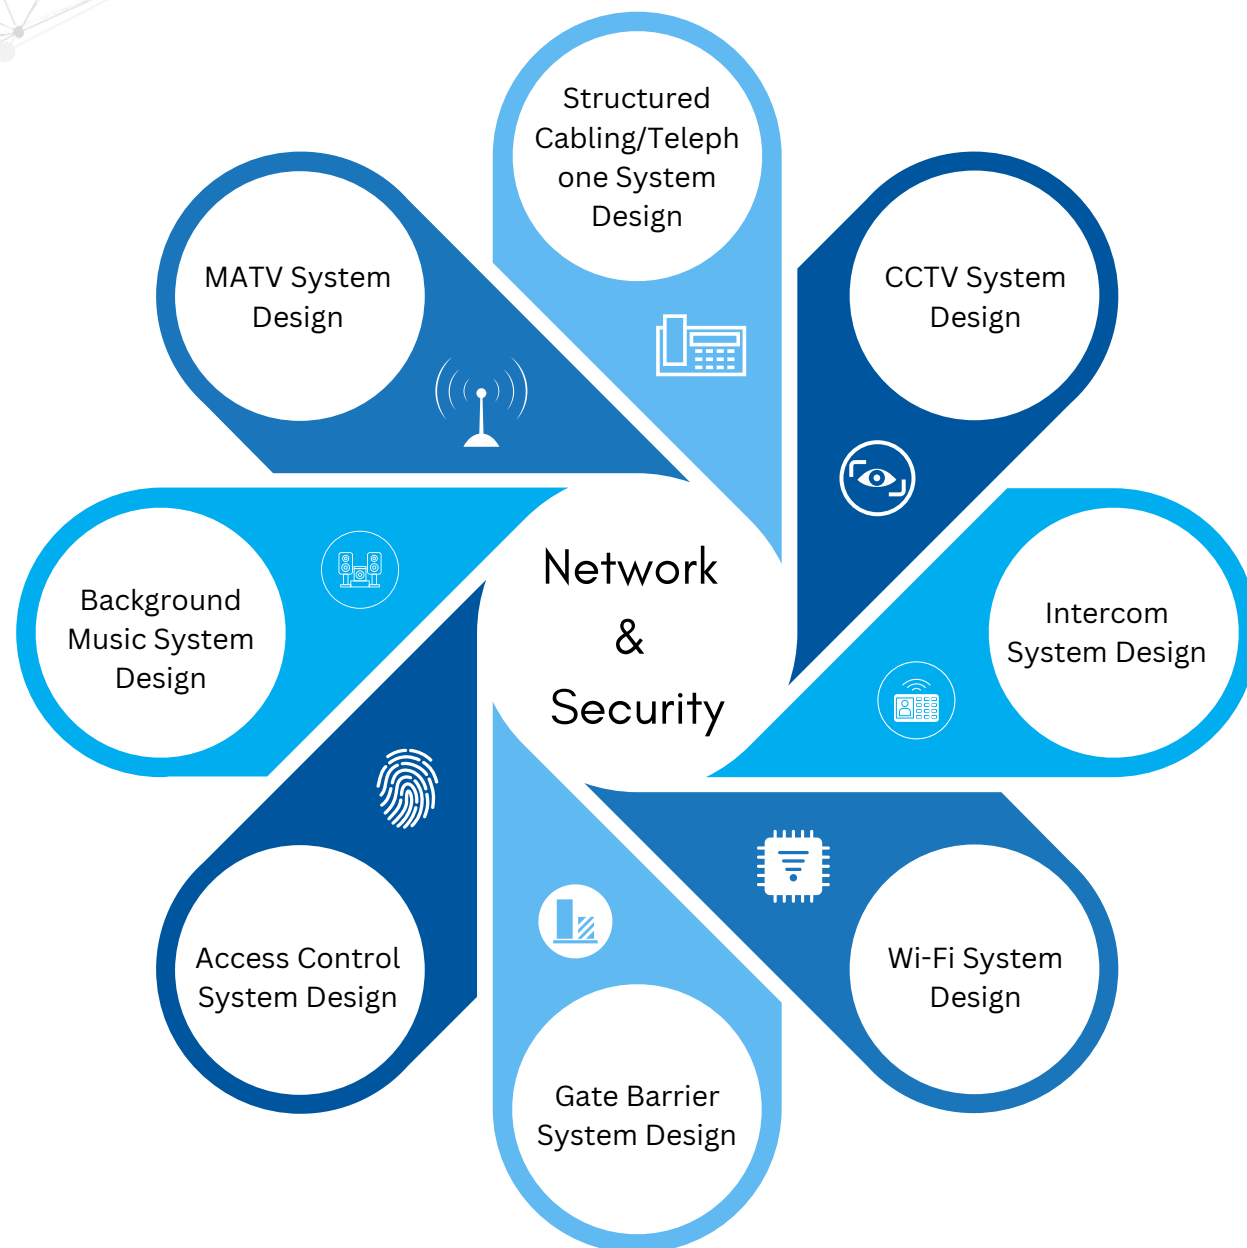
Network & Security

Structured Cabling/Telephone System Design

CCTV System Design

Intercom System Design

Wi-Fi System Design

Gate Barrier System Design

Access Control System Design

Background Music System Design

MATV System Design